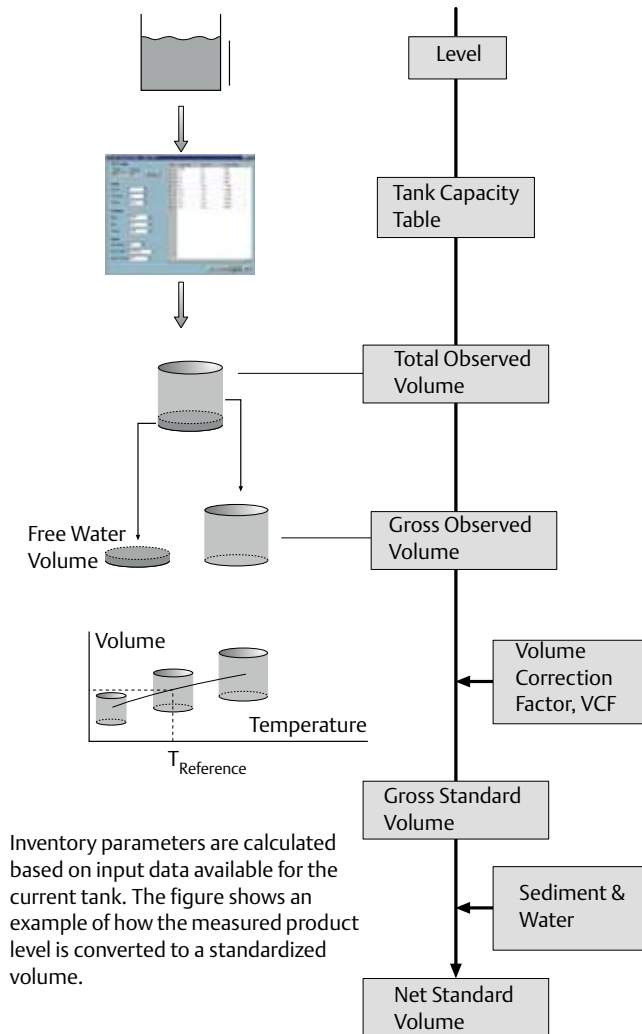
Level

Tank Capacity Table

Total Observed Volume

Free Water Volume

Gross Observed Volume

Volume

Temperature

$T_{Reference}$

Volume Correction Factor, VCF

Gross Standard Volume

Sediment & Water

Inventory parameters are calculated based on input data available for the current tank. The figure shows an example of how the measured product level is converted to a standardized volume.

Net Standard Volume